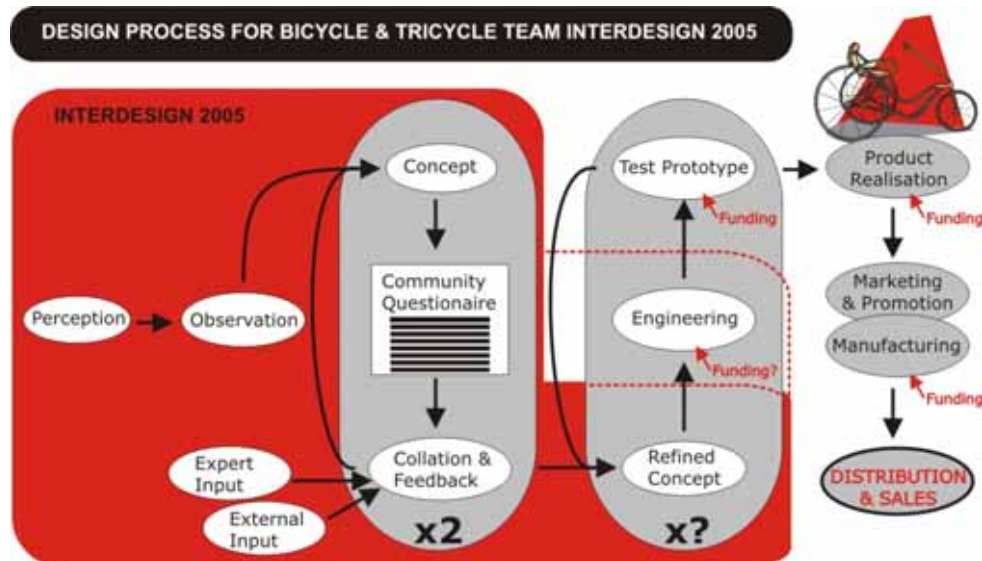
DESIGN PROCESS FOR BICYCLE & TRICYCLE TEAM INTERDESIGN 2005

INTERDESIGN 2005

Perception

Observation

Concept

Community Questionaire

Collation & Feedback

Expert Input

External Input

x2

Test Prototype

Funding

Engineering

Funding?

Refined Concept

x?

Product Realisation

Funding

Marketing & Promotion

Manufacturing

Funding

DISTRIBUTION & SALES